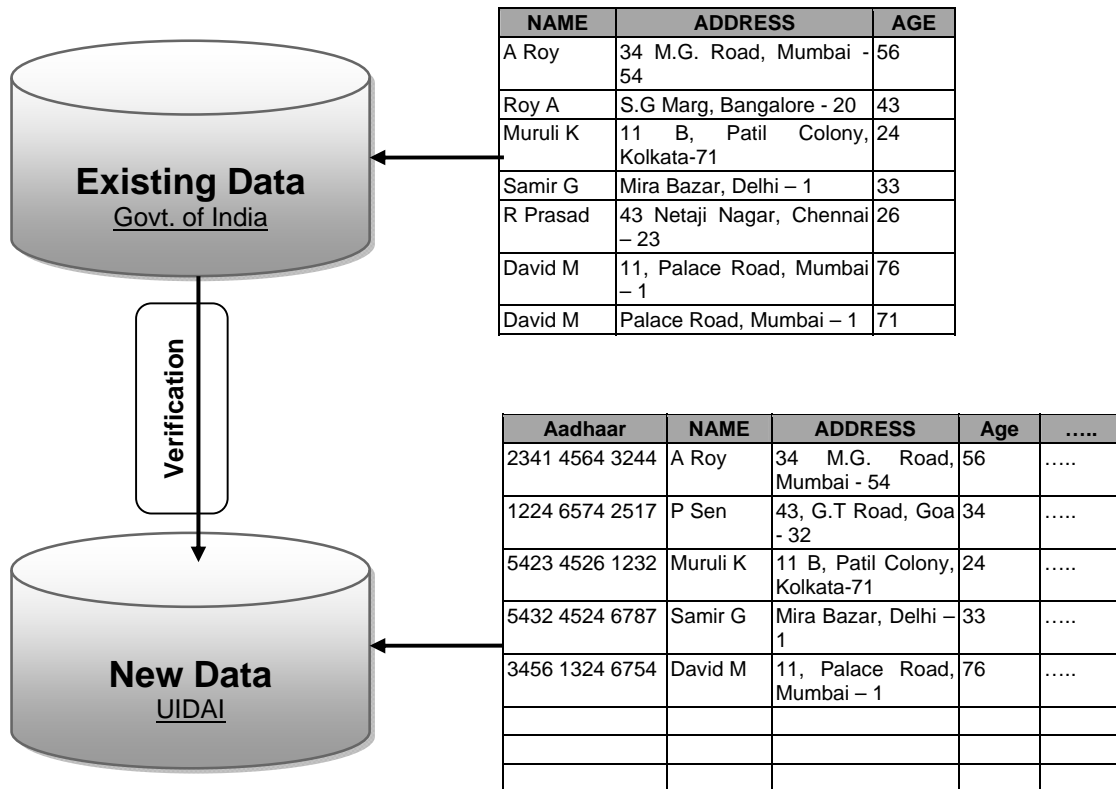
| NAME | ADDRESS | AGE |
|---|---|---|
| A Roy | 34 M.G. Road, Mumbai - 54 | 56 |
| Roy A | S.G Marg, Bangalore - 20 | 43 |
| Muruli K | 11 B, Patil Colony, Kolkata-71 | 24 |
| Samir G | Mira Bazar, Delhi – 1 | 33 |
| R Prasad | 43 Netaji Nagar, Chennai – 23 | 26 |
| David M | 11, Palace Road, Mumbai – 1 | 76 |
| David M | Palace Road, Mumbai – 1 | 71 |

Existing Data
Govt. of India

Verification

New Data
UIDAI

| Aadhaar | NAME | ADDRESS | Age | ….. |
|---|---|---|---|---|
| 2341 4564 3244 | A Roy | 34 M.G. Road, Mumbai - 54 | 56 | ….. |
| 1224 6574 2517 | P Sen | 43, G.T Road, Goa - 32 | 34 | ….. |
| 5423 4526 1232 | Muruli K | 11 B, Patil Colony, Kolkata-71 | 24 | ….. |
| 5432 4524 6787 | Samir G | Mira Bazar, Delhi – 1 | 33 | ….. |
| 3456 1324 6754 | David M | 11, Palace Road, Mumbai – 1 | 76 | ….. |
| | | | | |
| | | | | |
| | | | | |